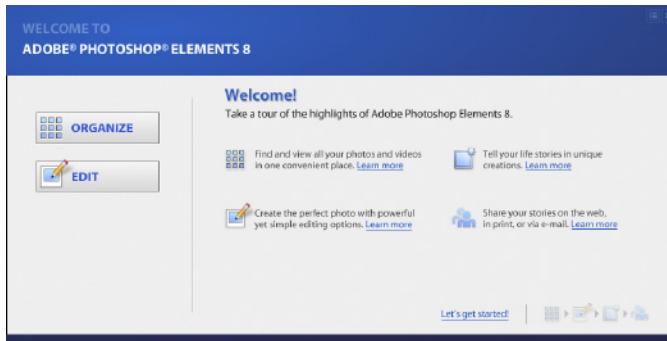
WELCOME TO
ADOBE® PHOTOSHOP® ELEMENTS 8

ORGANIZE

EDIT

Welcome!
Take a tour of the highlights of Adobe Photoshop Elements 8.

Find and view all your photos and videos in one convenient place. Learn more

Tell your life stories in unique creations. Learn more

Create the perfect photo with powerful yet simple editing options. Learn more

Share your stories on the web, in print, or via e-mail. Learn more

Let's get started!